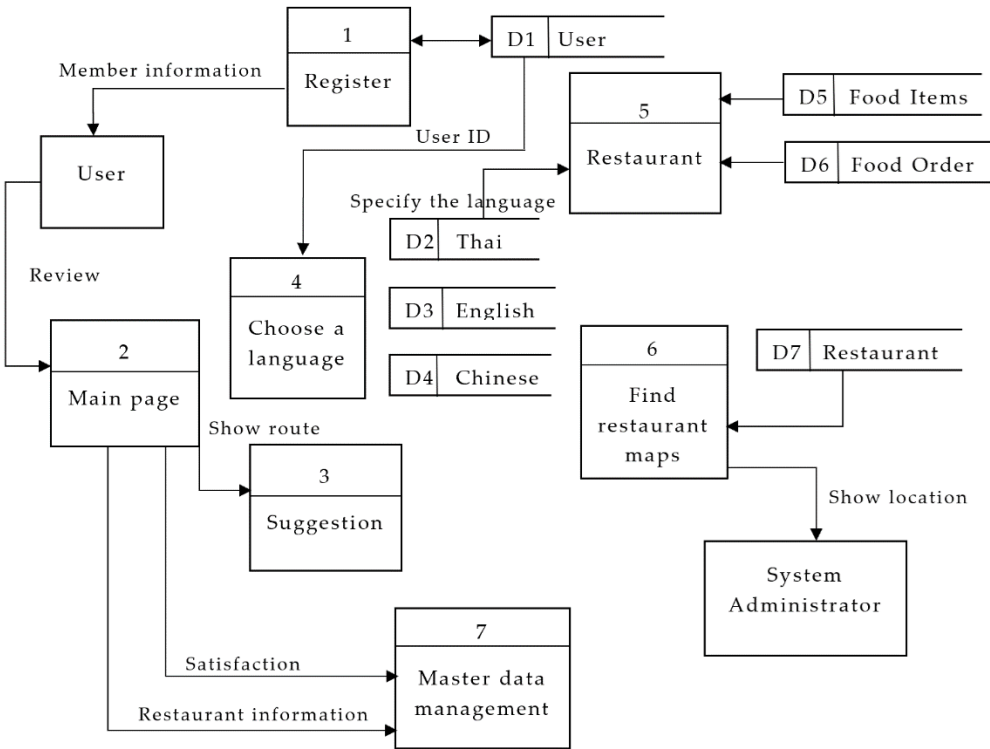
1
Register

D1 User

Member information

User

User ID

5
Restaurant

D5 Food Items

D6 Food Order

Specify the language

D2 Thai

D3 English

D4 Chinese

Review

4
Choose a language

2
Main page

Show route

3
Suggestion

6
Find restaurant maps

D7 Restaurant

Show location

System Administrator

7
Master data management

Satisfaction

Restaurant information